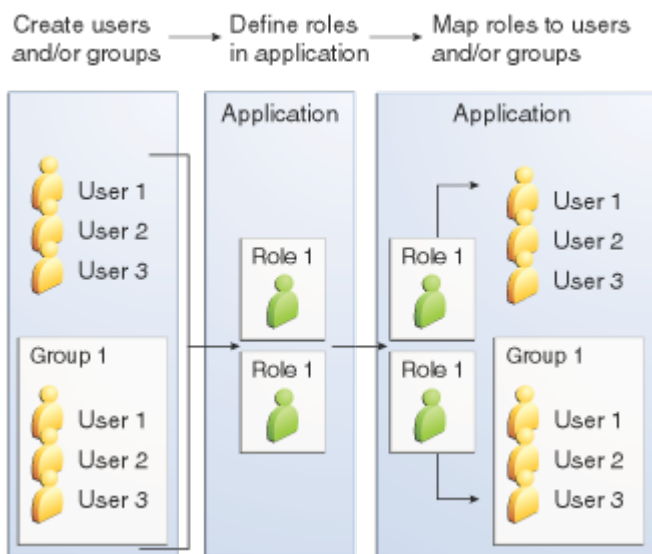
Create users and/or groups

Define roles in application

Map roles to users and/or groups

User 1
User 2
User 3

Group 1
User 1
User 2
User 3

Application
Role 1
Role 1

Application
Role 1
Role 1

User 1
User 2
User 3

Group 1
User 1
User 2
User 3